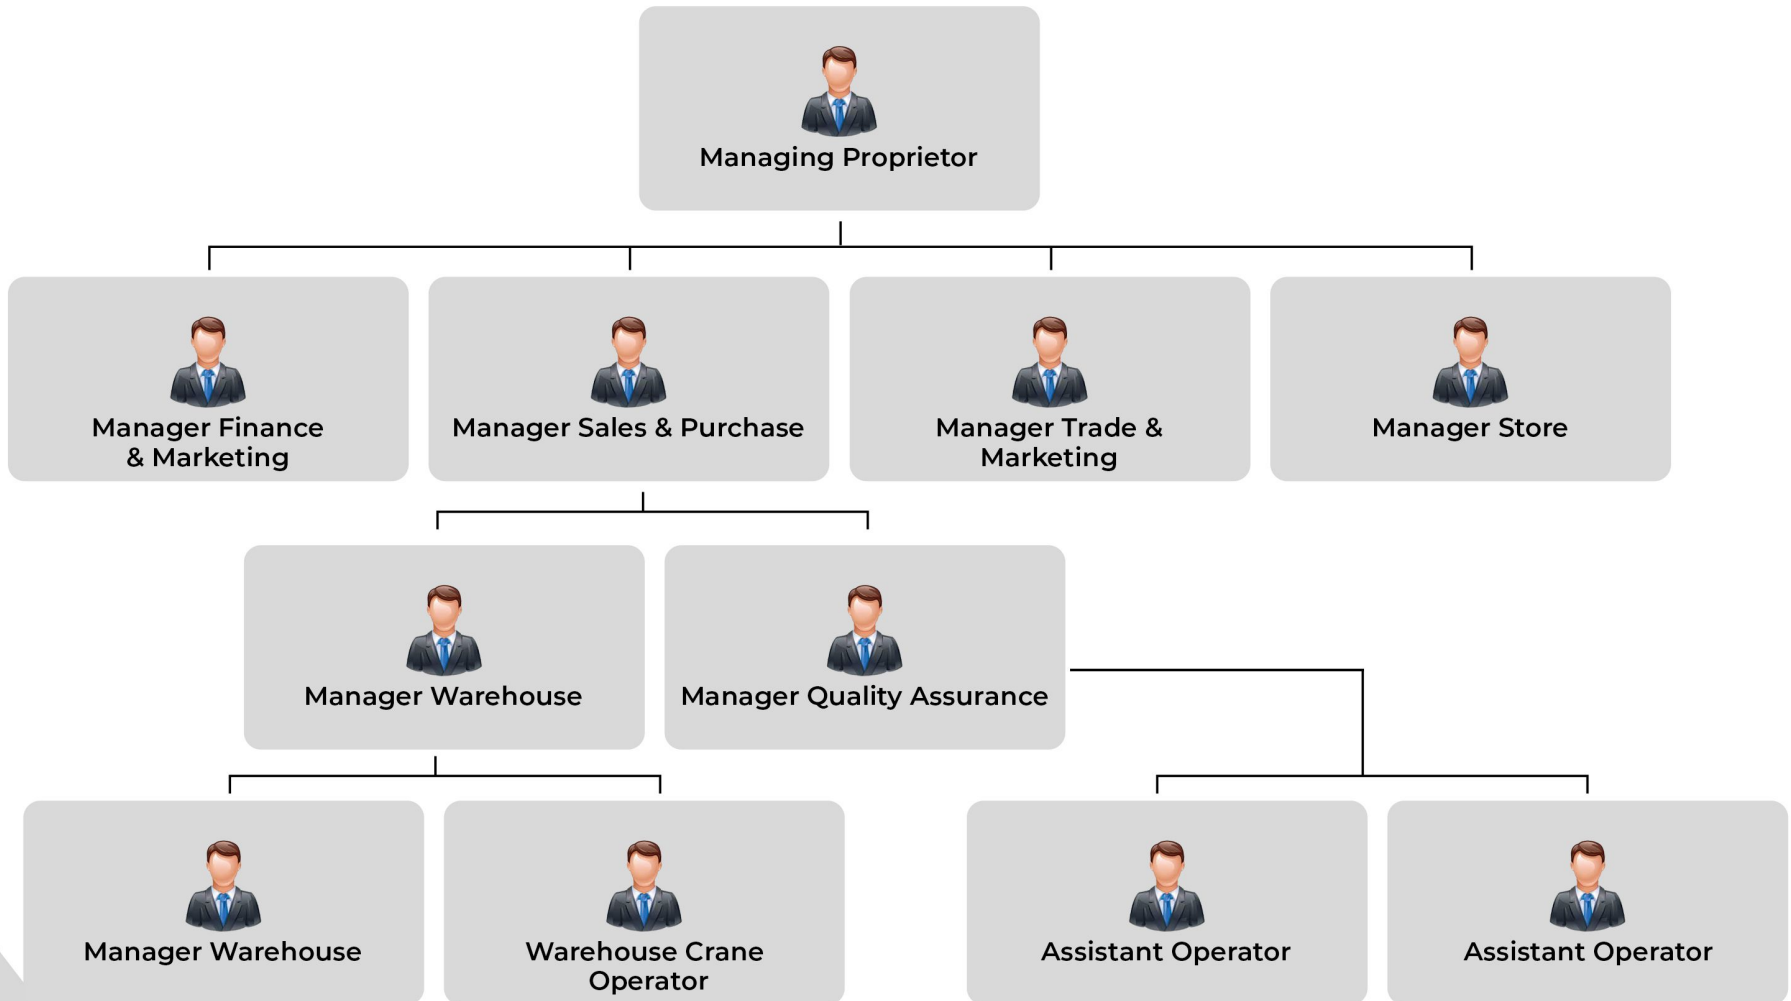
Managing Proprietor

Manager Finance & Marketing

Manager Sales & Purchase

Manager Trade & Marketing

Manager Store

Manager Warehouse

Manager Quality Assurance

Manager Warehouse

Warehouse Crane Operator

Assistant Operator

Assistant Operator